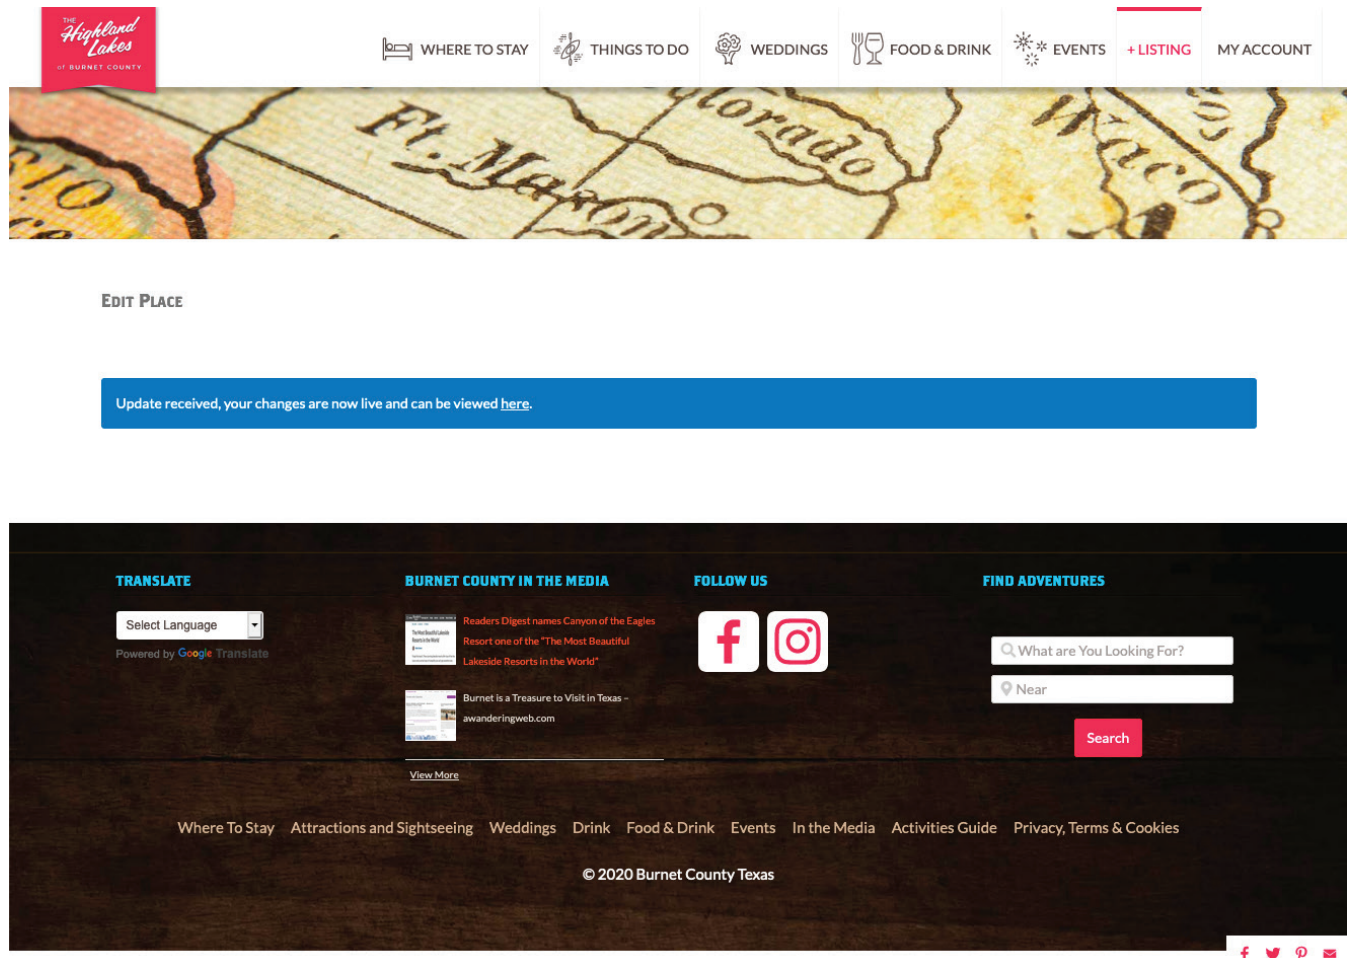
THE Highland Lakes OF BURNET COUNTY

WHERE TO STAY THINGS TO DO WEDDINGS FOOD & DRINK EVENTS + LISTING MY ACCOUNT

Ft. Mason Colorado Waco

EDIT PLACE

Update received, your changes are now live and can be viewed here.

TRANSLATE

Select Language

Powered by Google Translate

BURNET COUNTY IN THE MEDIA

Readers Digest names Canyon of the Eagles Resort one of the "The Most Beautiful Lakeside Resorts in the World"

Burnet is a Treasure to Visit in Texas – awanderingweb.com

View More

FOLLOW US

FIND ADVENTURES

What are You Looking For?

Near

Search

Where To Stay Attractions and Sightseeing Weddings Drink Food & Drink Events In the Media Activities Guide Privacy, Terms & Cookies

© 2020 Burnet County Texas